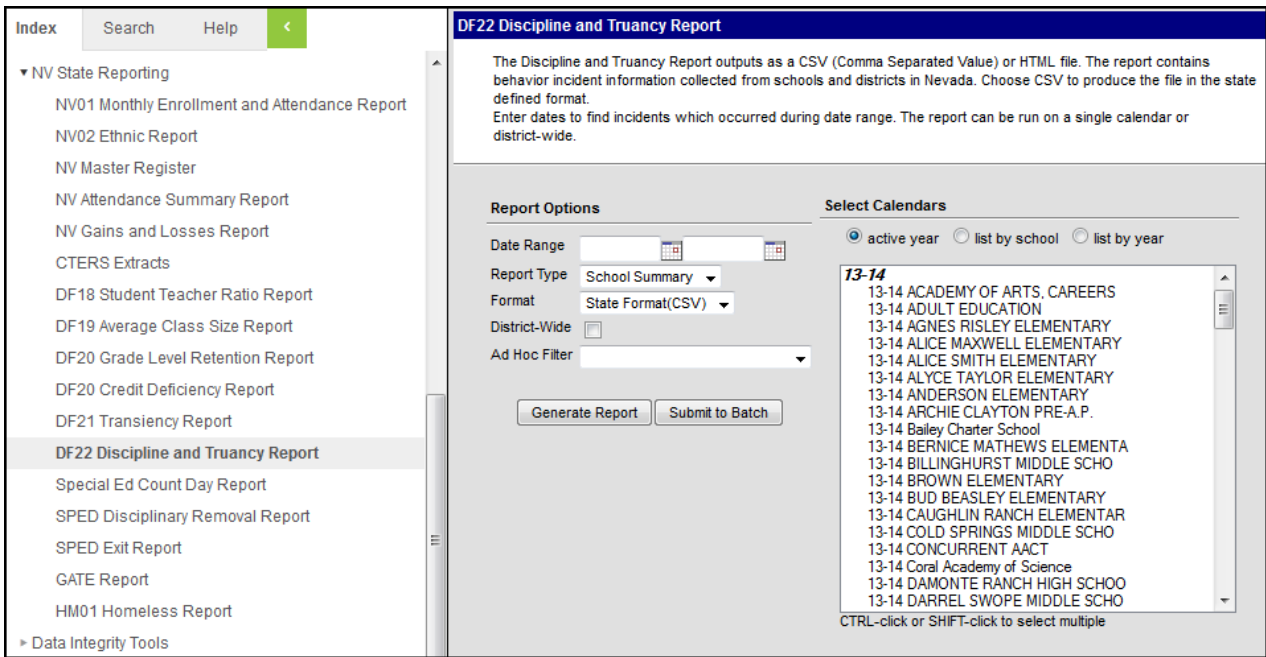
Index Search Help <

▾ NV State Reporting
NV01 Monthly Enrollment and Attendance Report
NV02 Ethnic Report
NV Master Register
NV Attendance Summary Report
NV Gains and Losses Report
CTERS Extracts
DF18 Student Teacher Ratio Report
DF19 Average Class Size Report
DF20 Grade Level Retention Report
DF20 Credit Deficiency Report
DF21 Transiency Report
DF22 Discipline and Truancy Report
Special Ed Count Day Report
SPED Disciplinary Removal Report
SPED Exit Report
GATE Report
HM01 Homeless Report
▸ Data Integrity Tools

DF22 Discipline and Truancy Report

The Discipline and Truancy Report outputs as a CSV (Comma Separated Value) or HTML file. The report contains behavior incident information collected from schools and districts in Nevada. Choose CSV to produce the file in the state defined format.
Enter dates to find incidents which occurred during date range. The report can be run on a single calendar or district-wide.

Report Options
Date Range
Report Type School Summary
Format State Format(CSV)
District-Wide
Ad Hoc Filter

Generate Report Submit to Batch

Select Calendars
active year list by school list by year

13-14
13-14 ACADEMY OF ARTS, CAREERS
13-14 ADULT EDUCATION
13-14 AGNES RISLEY ELEMENTARY
13-14 ALICE MAXWELL ELEMENTARY
13-14 ALICE SMITH ELEMENTARY
13-14 ALYCE TAYLOR ELEMENTARY
13-14 ANDERSON ELEMENTARY
13-14 ARCHIE CLAYTON PRE-A.P.
13-14 Bailey Charter School
13-14 BERNICE MATHEWS ELEMENTA
13-14 BILLINGHURST MIDDLE SCHO
13-14 BROWN ELEMENTARY
13-14 BUD BEASLEY ELEMENTARY
13-14 CAUGHLIN RANCH ELEMENTAR
13-14 COLD SPRINGS MIDDLE SCHO
13-14 CONCURRENT AACT
13-14 Coral Academy of Science
13-14 DAMONTE RANCH HIGH SCHOO
13-14 DARREL SWOPE MIDDLE SCHO
CTRL-click or SHIFT-click to select multiple